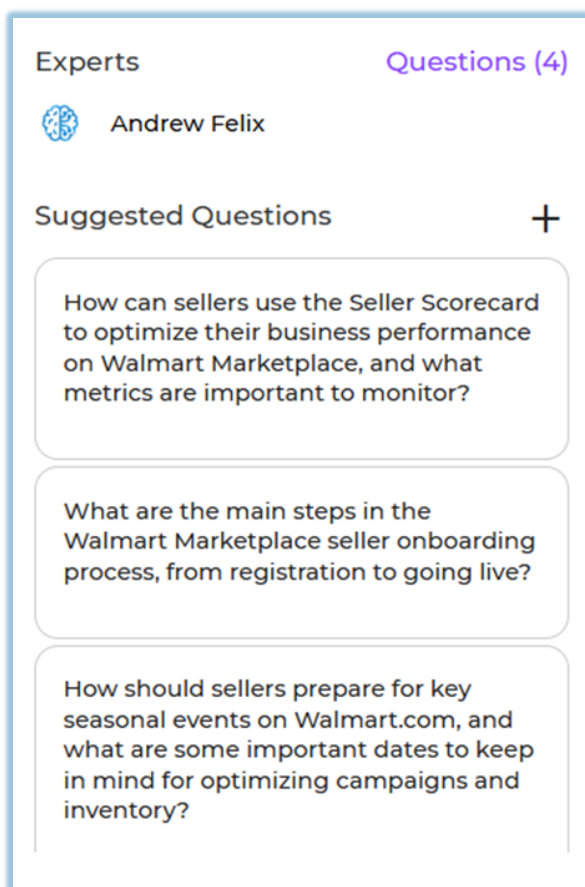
Experts

Questions (4)

Andrew Felix

Suggested Questions

+

How can sellers use the Seller Scorecard to optimize their business performance on Walmart Marketplace, and what metrics are important to monitor?

What are the main steps in the Walmart Marketplace seller onboarding process, from registration to going live?

How should sellers prepare for key seasonal events on Walmart.com, and what are some important dates to keep in mind for optimizing campaigns and inventory?